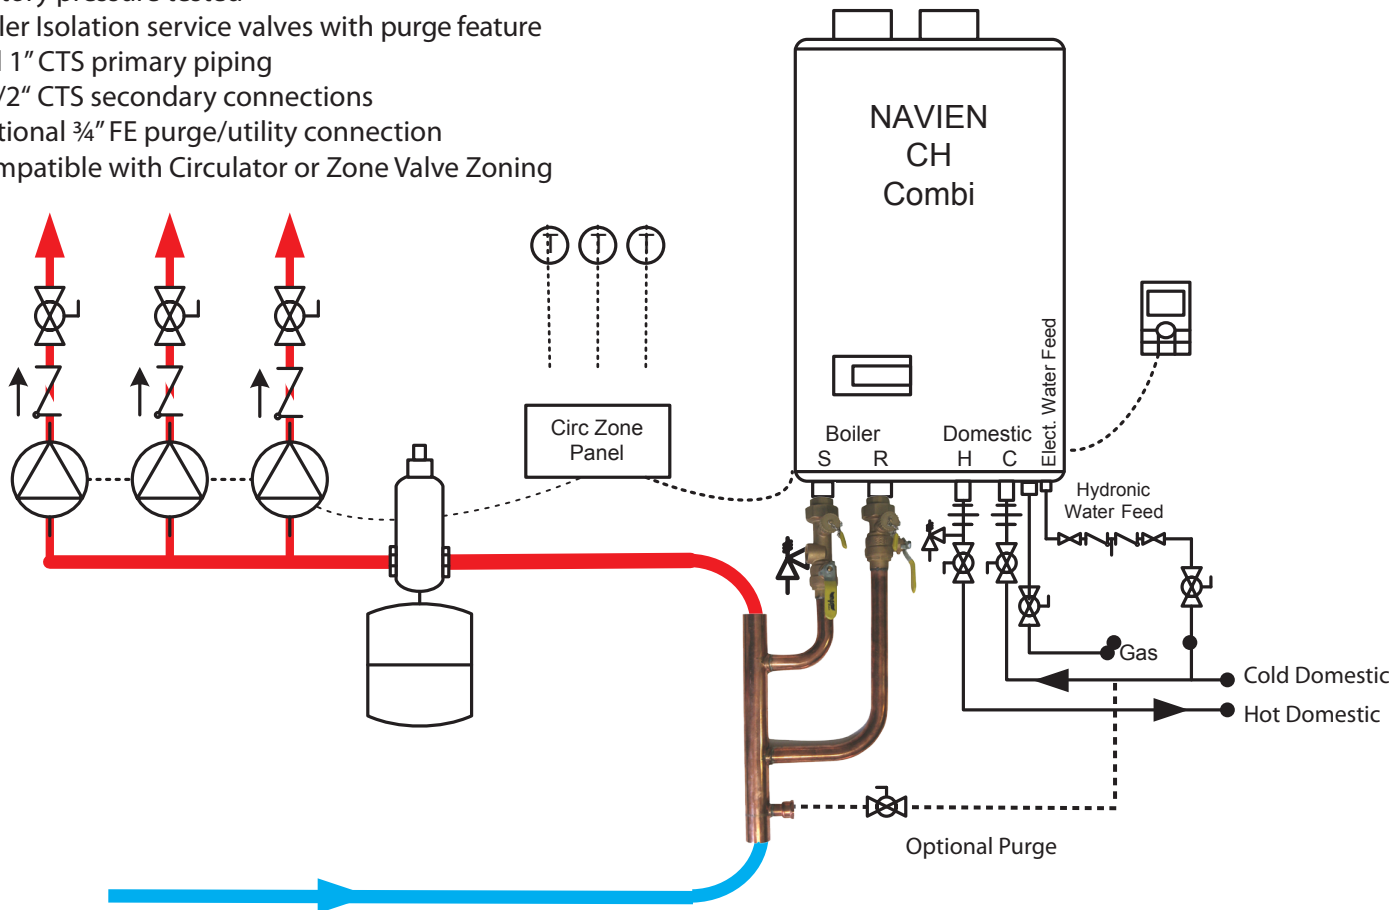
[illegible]tory pressure tested
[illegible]ler Isolation service valves with purge feature
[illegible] 1" CTS primary piping
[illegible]/2" CTS secondary connections
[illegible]tional ¾" FE purge/utility connection
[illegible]mpatible with Circulator or Zone Valve Zoning

NAVIEN
CH
Combi

Circ Zone
Panel

Boiler
S R

Domestic
H C

Elect. Water Feed

Hydronic
Water Feed

Gas

Cold Domestic

Hot Domestic

Optional Purge